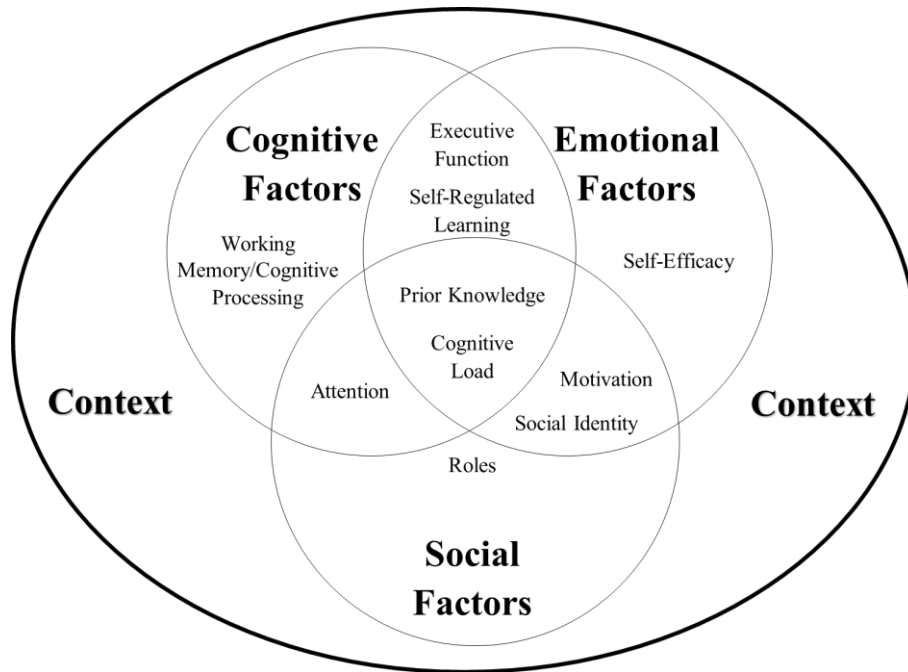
Cognitive Factors

Executive Function

Self-Regulated Learning

Emotional Factors

Working Memory/Cognitive Processing

Self-Efficacy

Prior Knowledge

Cognitive Load

Attention

Motivation

Context

Social Identity

Context

Roles

Social Factors